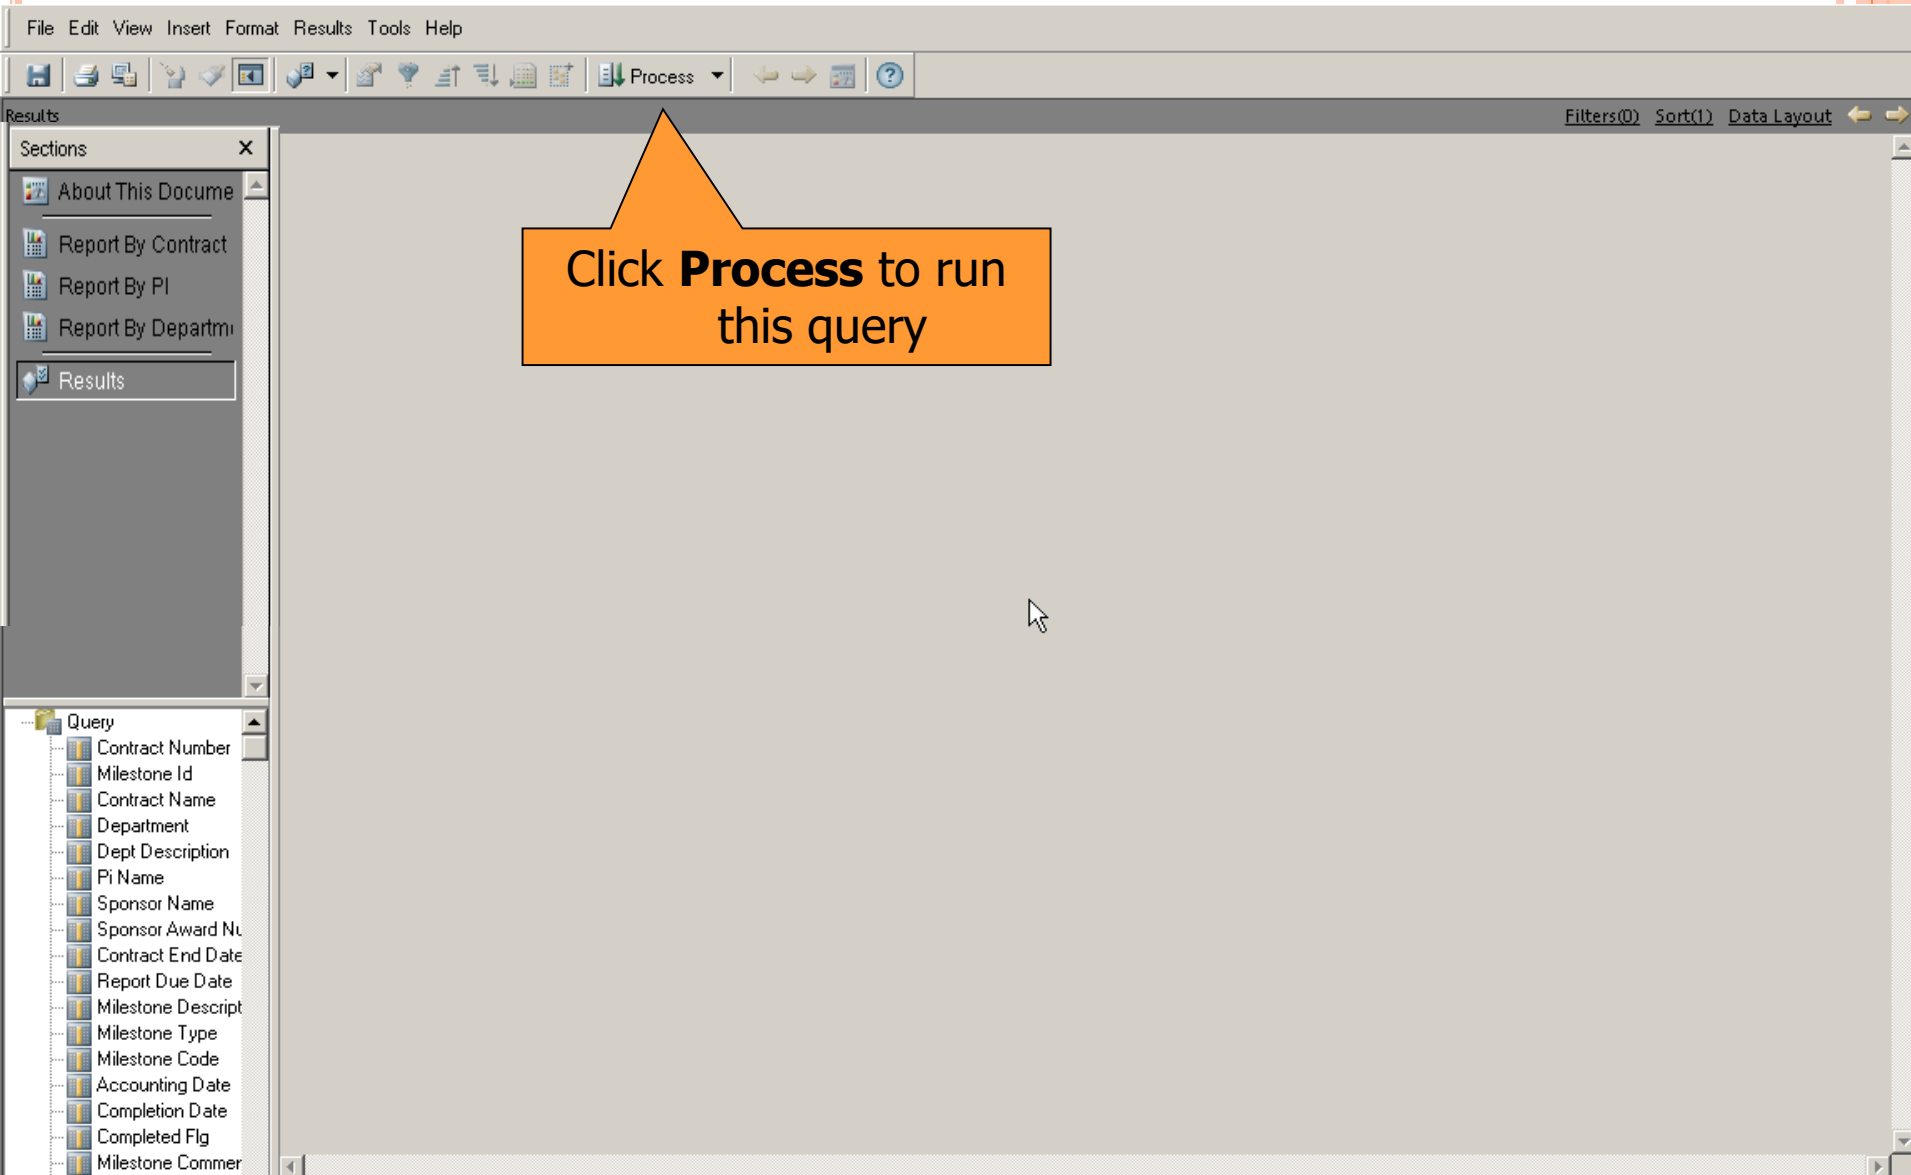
File Edit View Insert Format Results Tools Help

Process

Results

Filters(0) Sort(1) Data Layout

Sections

About This Docume

Report By Contract

Report By PI

Report By Departm

Results

Click **Process** to run this query

Query

Contract Number

Milestone Id

Contract Name

Department

Dept Description

Pi Name

Sponsor Name

Sponsor Award Nu

Contract End Date

Report Due Date

Milestone Descript

Milestone Type

Milestone Code

Accounting Date

Completion Date

Completed Flg

Milestone Commer